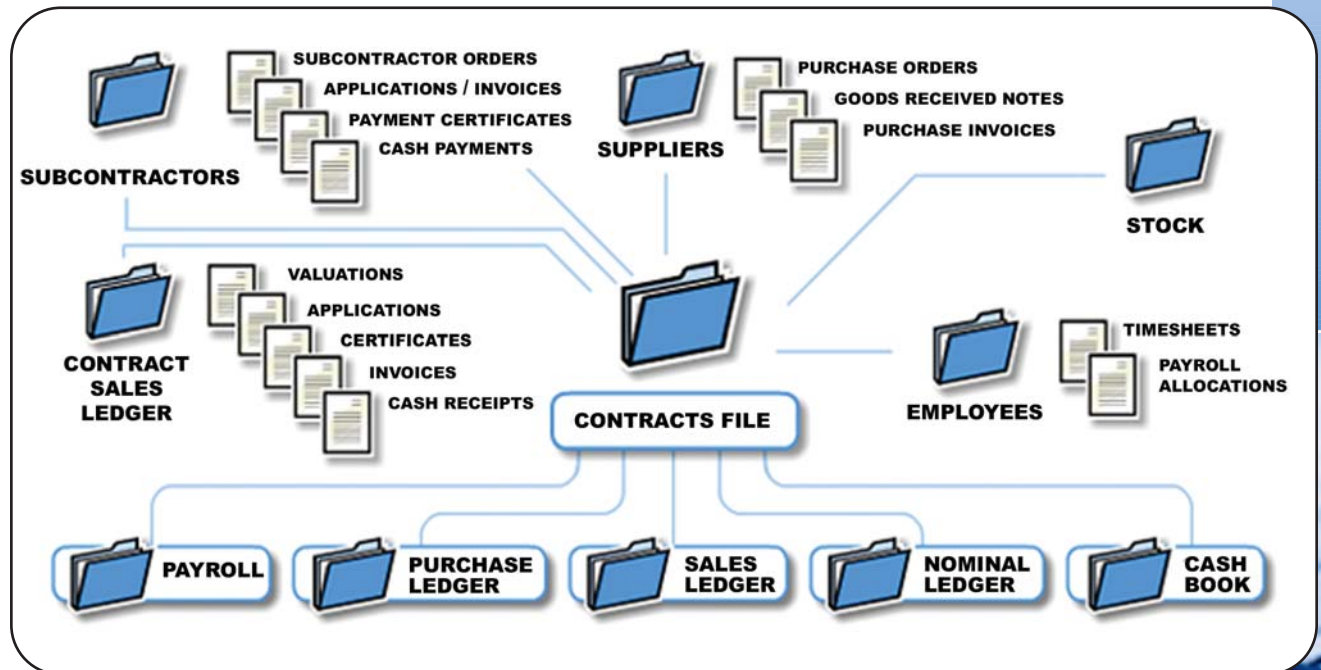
SUBCONTRACTOR ORDERS
APPLICATIONS / INVOICES
PAYMENT CERTIFICATES
CASH PAYMENTS
SUBCONTRACTORS

PURCHASE ORDERS
GOODS RECEIVED NOTES
PURCHASE INVOICES
SUPPLIERS

STOCK

VALUATIONS
APPLICATIONS
CERTIFICATES
INVOICES
CASH RECEIPTS
CONTRACT SALES LEDGER

TIMESHEETS
PAYROLL ALLOCATIONS
EMPLOYEES

CONTRACTS FILE

PAYROLL
PURCHASE LEDGER
SALES LEDGER
NOMINAL LEDGER
CASH BOOK